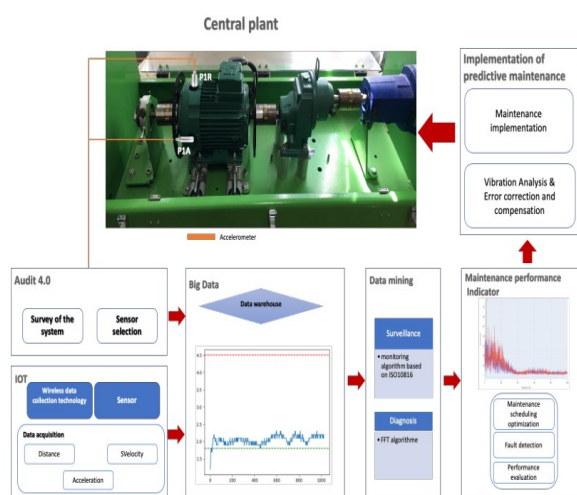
Central plant

P1R

P1A

Accelerometer

Implementation of predictive maintenance

Maintenance implementation

Vibration Analysis & Error correction and compensation

Audit 4.0

Survey of the system

Sensor selection

Big Data

Data warehouse

Data mining

Surveillance

• monitoring algorithm based on ISO10816

Diagnosis

• FFT algorithme

Maintenance performance Indicator

Maintenance scheduling optimization

Fault detection

Performance evaluation

IOT

Wireless data collection technology

Sensor

Data acquisition

Distance

SVelocity

Acceleration